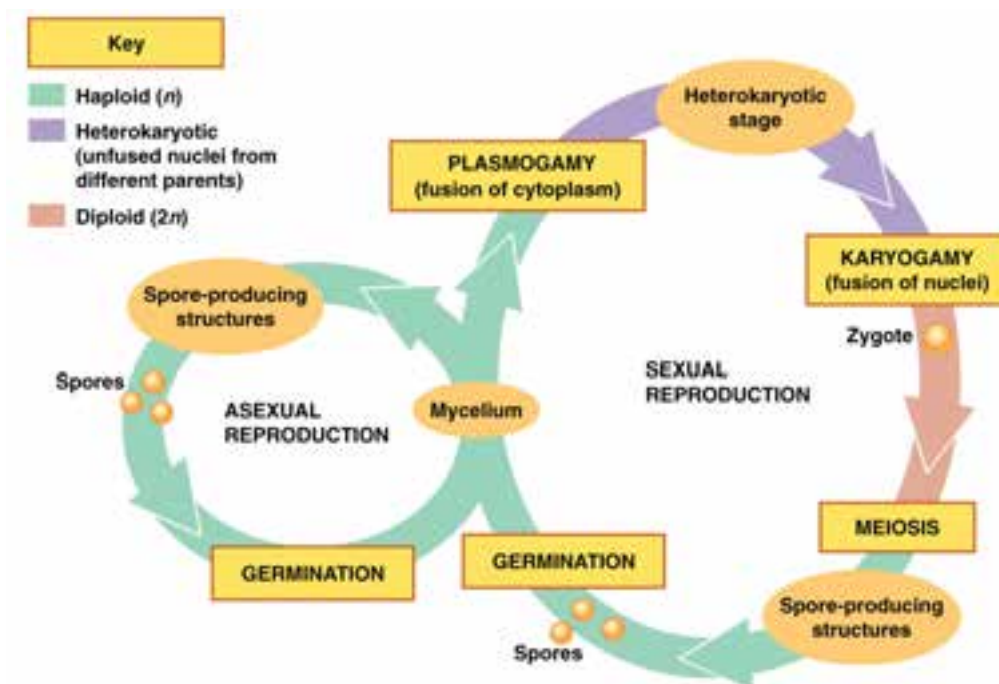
Key

Haploid ($n$)

Heterokaryotic (unfused nuclei from different parents)

Diploid ($2n$)

Heterokaryotic stage

PLASMOGAMY (fusion of cytoplasm)

KARYOGAMY (fusion of nuclei)

Zygote

Spore-producing structures

Spores

ASEXUAL REPRODUCTION

Mycelium

SEXUAL REPRODUCTION

MEIOSIS

GERMINATION

GERMINATION

Spores

Spore-producing structures